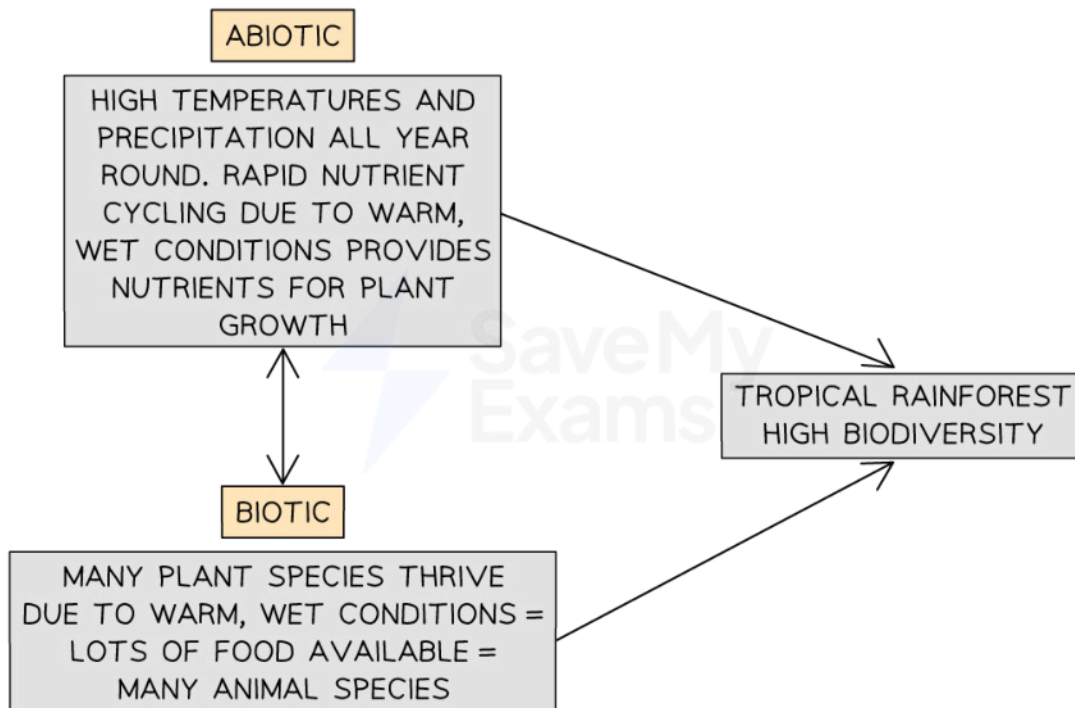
ABIOTIC

HIGH TEMPERATURES AND PRECIPITATION ALL YEAR ROUND. RAPID NUTRIENT CYCLING DUE TO WARM, WET CONDITIONS PROVIDES NUTRIENTS FOR PLANT GROWTH

SaveMy Exams

TROPICAL RAINFOREST HIGH BIODIVERSITY

BIOTIC

MANY PLANT SPECIES THRIVE DUE TO WARM, WET CONDITIONS = LOTS OF FOOD AVAILABLE = MANY ANIMAL SPECIES